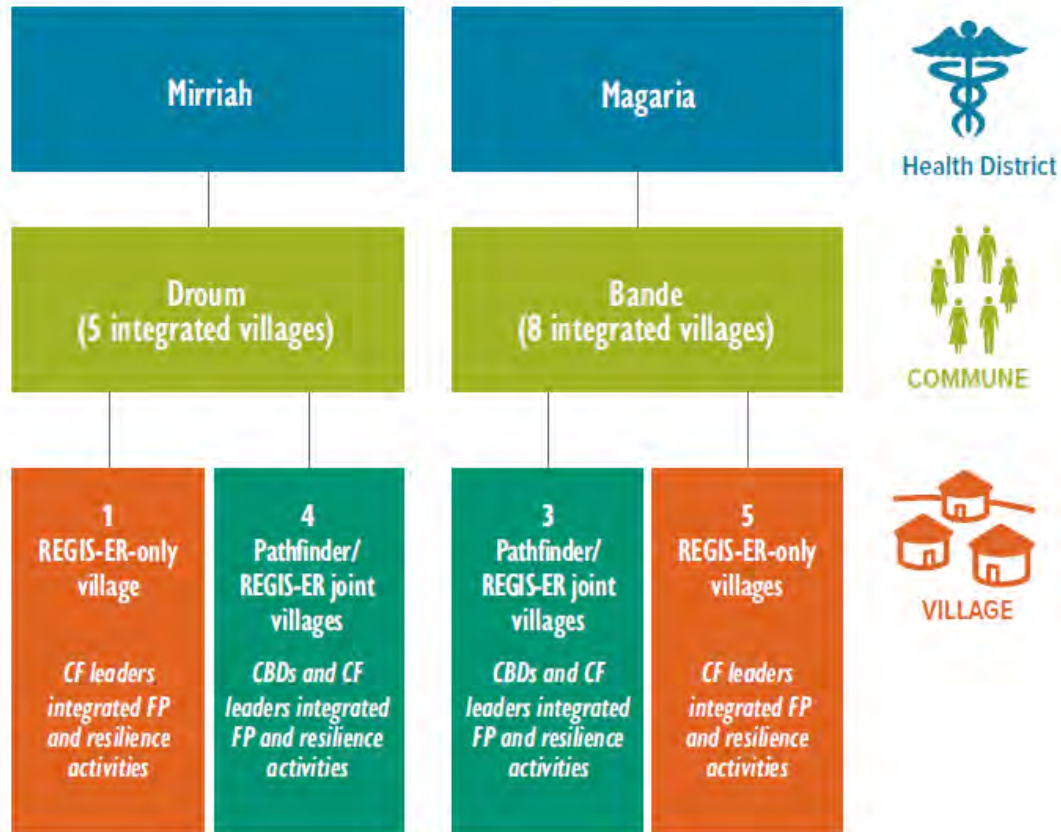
Mirriah

Magaria

Health District

Droum
(5 integrated villages)

Bande
(8 integrated villages)

COMMUNE

1
REGIS-ER-only village

CF leaders integrated FP and resilience activities

4
Pathfinder/ REGIS-ER joint villages

CBDs and CF leaders integrated FP and resilience activities

3
Pathfinder/ REGIS-ER joint villages

CBDs and CF leaders integrated FP and resilience activities

5
REGIS-ER-only villages

CF leaders integrated FP and resilience activities

VILLAGE